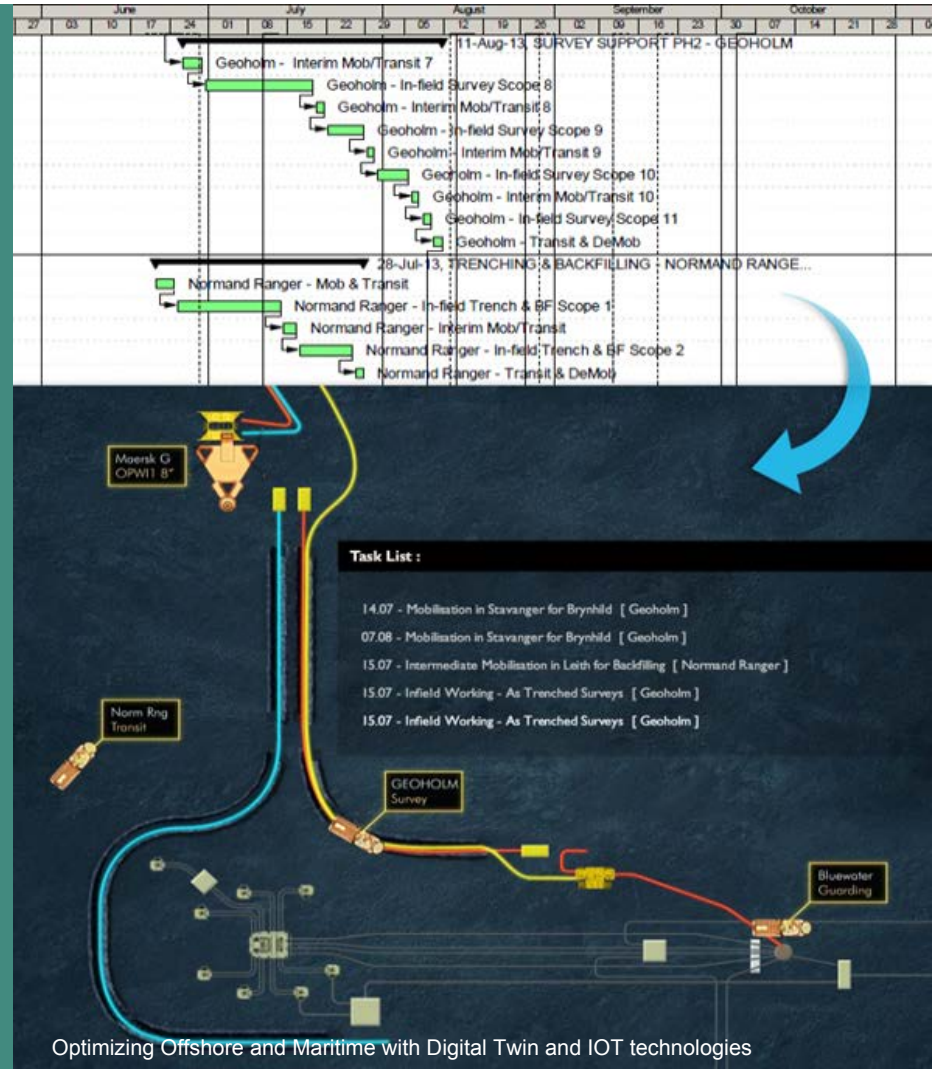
| June | | | | | July | | | | | August | | | | September | | | | | October | | | | |
|---|---|---|---|---|---|---|---|---|---|---|---|---|---|---|---|---|---|---|---|---|---|---|---|
| 27 | 03 | 10 | 17 | 24 | 01 | 08 | 15 | 22 | 29 | 05 | 12 | 19 | 26 | 02 | 09 | 16 | 23 | 30 | 07 | 14 | 21 | 28 | 04 |

11-Aug-13, SURVEY SUPPORT PH2 - GEOHOLM
Geoholm - Interim Mob/Transit 7
Geoholm - In-field Survey Scope 8
Geoholm - Interim Mob/Transit 8
Geoholm - In-field Survey Scope 9
Geoholm - Interim Mob/Transit 9
Geoholm - In-field Survey Scope 10
Geoholm - Interim Mob/Transit 10
Geoholm - In-field Survey Scope 11
Geoholm - Transit & DeMob
28-Jul-13, TRENCHING & BACKFILLING - NORMAND RANGE...
Normand Ranger - Mob & Transit
Normand Ranger - In-field Trench & BF Scope 1
Normand Ranger - Interim Mob/Transit
Normand Ranger - In-field Trench & BF Scope 2
Normand Ranger - Transit & DeMob

Maersk G
OPWI1 8"

Task List :

14.07 - Mobilisation in Stavanger for Brynhild [ Geoholm ]
07.08 - Mobilisation in Stavanger for Brynhild [ Geoholm ]
15.07 - Intermediate Mobilisation in Leith for Backfilling [ Normand Ranger ]
15.07 - Infield Working - As Trenched Surveys [ Geoholm ]
15.07 - Infield Working - As Trenched Surveys [ Geoholm ]

Norm Rng
Transit

GEOHOLM
Survey

Bluewater
Guarding

Optimizing Offshore and Maritime with Digital Twin and IOT technologies